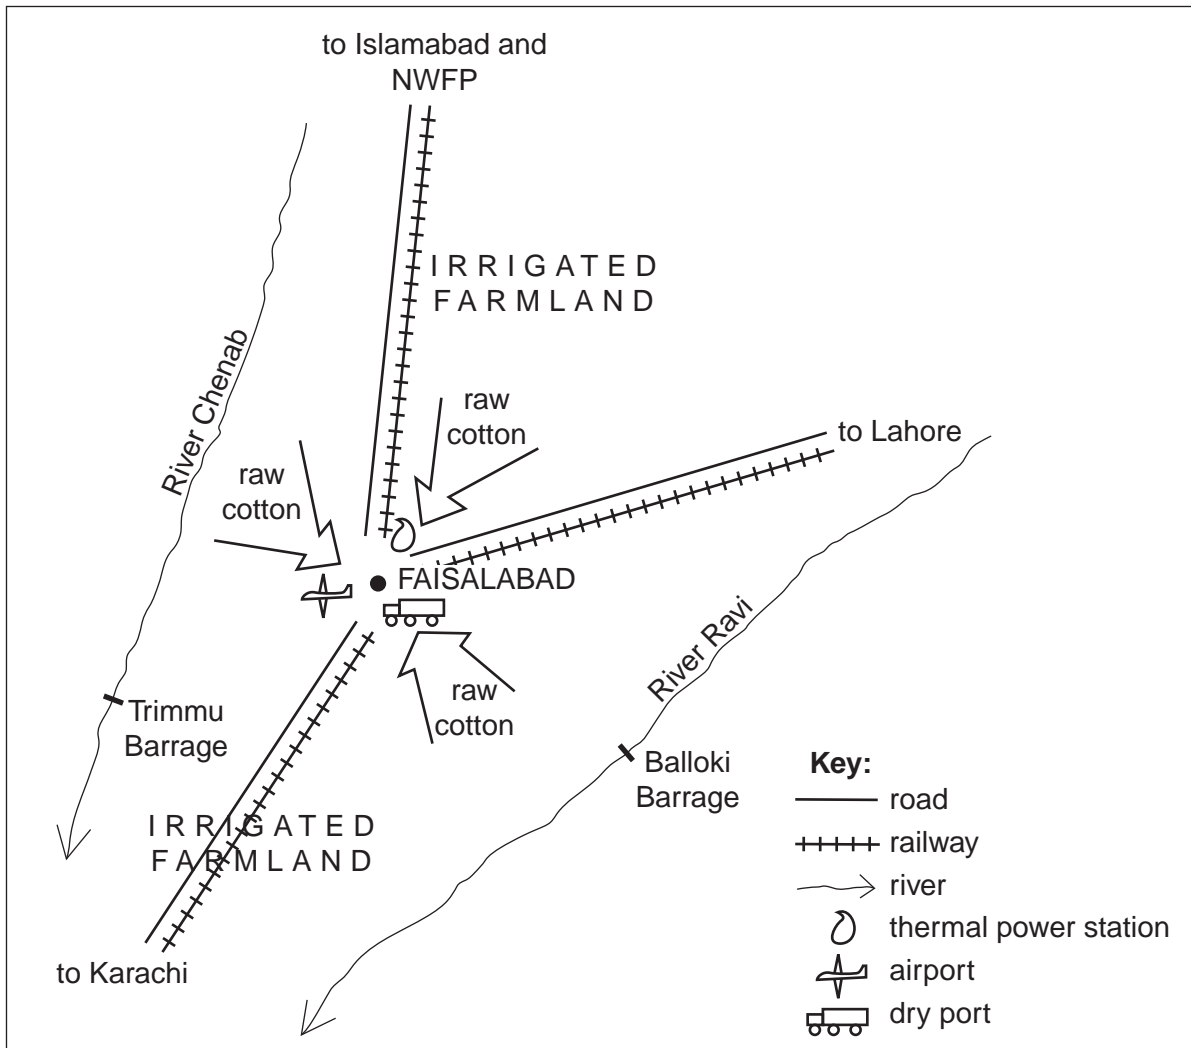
to Islamabad and NWFP

IRRIGATED FARMLAND

River Chenab

raw cotton

raw cotton

to Lahore

FAISALABAD

raw cotton

River Ravi

Trimmu Barrage

Balloki Barrage

IRRIGATED FARMLAND

to Karachi

**Key:**
road
railway
river
thermal power station
airport
dry port